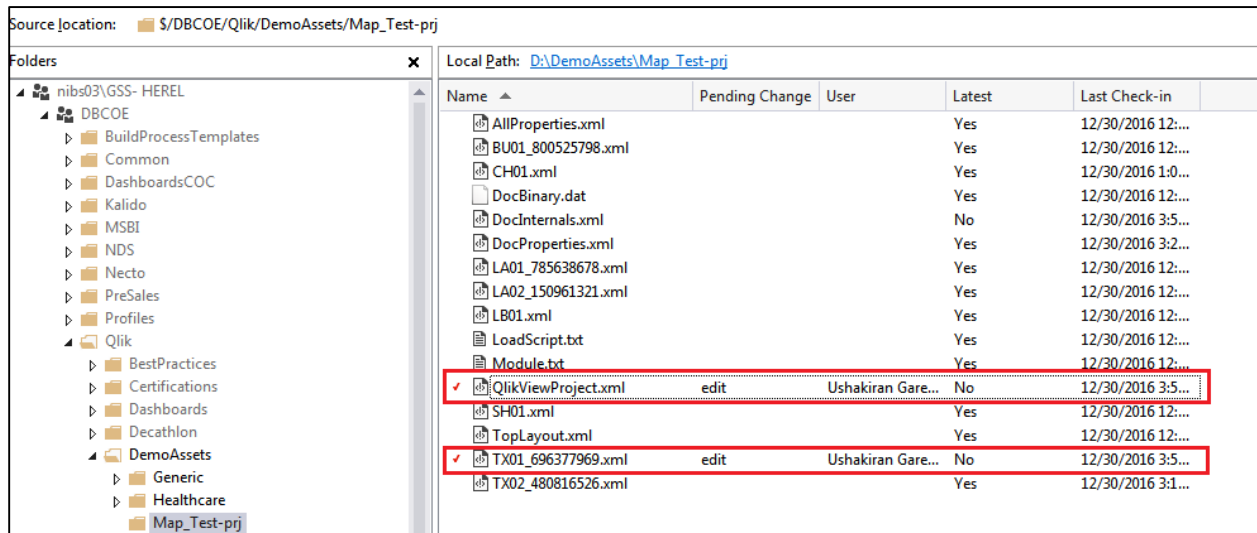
Source location: $/DBCOE/Qlik/DemoAssets/Map_Test-prj

Folders

nibs03\GSS- HEREL
DBCOE
BuildProcessTemplates
Common
DashboardsCOC
Kalido
MSBI
NDS
Necto
PreSales
Profiles
Qlik
BestPractices
Certifications
Dashboards
Decathlon
DemoAssets
Generic
Healthcare
Map_Test-prj

Local Path: D:\DemoAssets\Map_Test-prj

| Name | Pending Change | User | Latest | Last Check-in |
|---|---|---|---|---|
| AllProperties.xml | | | Yes | 12/30/2016 12:... |
| BU01_800525798.xml | | | Yes | 12/30/2016 12:... |
| CH01.xml | | | Yes | 12/30/2016 1:0... |
| DocBinary.dat | | | Yes | 12/30/2016 12:... |
| DocInternals.xml | | | No | 12/30/2016 3:5... |
| DocProperties.xml | | | Yes | 12/30/2016 3:2... |
| LA01_785638678.xml | | | Yes | 12/30/2016 12:... |
| LA02_150961321.xml | | | Yes | 12/30/2016 12:... |
| LB01.xml | | | Yes | 12/30/2016 12:... |
| LoadScript.txt | | | Yes | 12/30/2016 12:... |
| Module.txt | | | Yes | 12/30/2016 12:... |
| QlikViewProject.xml | edit | Ushakiran Gare... | No | 12/30/2016 3:5... |
| SH01.xml | | | Yes | 12/30/2016 12:... |
| TopLayout.xml | | | Yes | 12/30/2016 12:... |
| TX01_696377969.xml | edit | Ushakiran Gare... | No | 12/30/2016 3:5... |
| TX02_480816526.xml | | | Yes | 12/30/2016 3:1... |